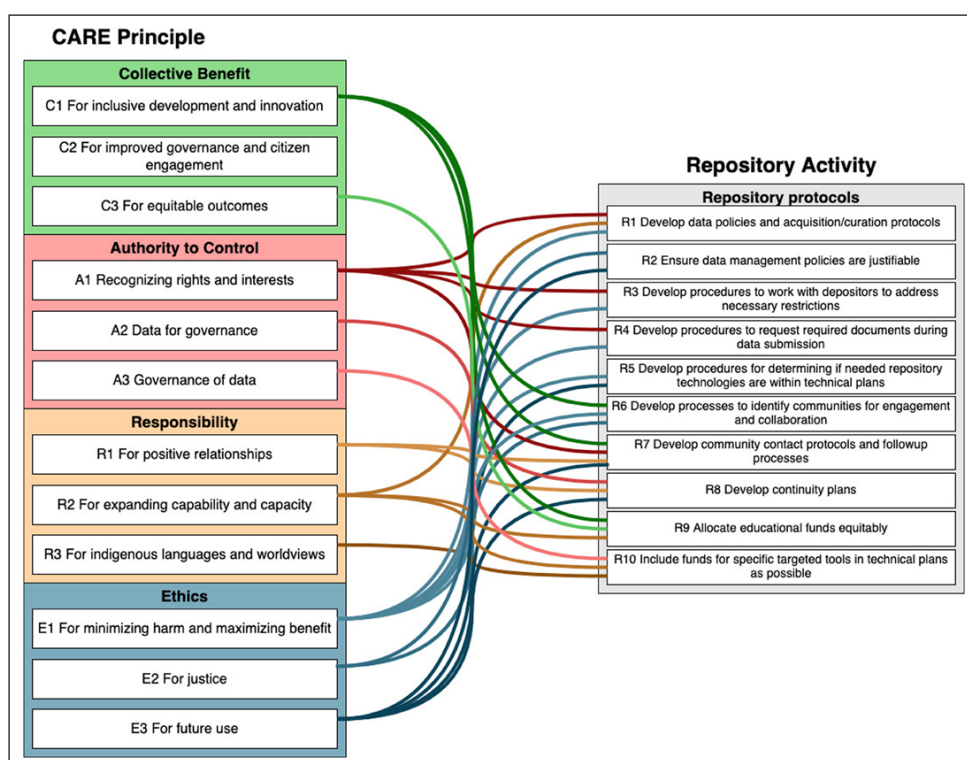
CARE Principle

Collective Benefit

C1 For inclusive development and innovation

C2 For improved governance and citizen engagement

C3 For equitable outcomes

Authority to Control

A1 Recognizing rights and interests

A2 Data for governance

A3 Governance of data

Responsibility

R1 For positive relationships

R2 For expanding capability and capacity

R3 For indigenous languages and worldviews

Ethics

E1 For minimizing harm and maximizing benefit

E2 For justice

E3 For future use

Repository Activity

Repository protocols

R1 Develop data policies and acquisition/curation protocols

R2 Ensure data management policies are justifiable

R3 Develop procedures to work with depositors to address necessary restrictions

R4 Develop procedures to request required documents during data submission

R5 Develop procedures for determining if needed repository technologies are within technical plans

R6 Develop processes to identify communities for engagement and collaboration

R7 Develop community contact protocols and followup processes

R8 Develop continuity plans

R9 Allocate educational funds equitably

R10 Include funds for specific targeted tools in technical plans as possible